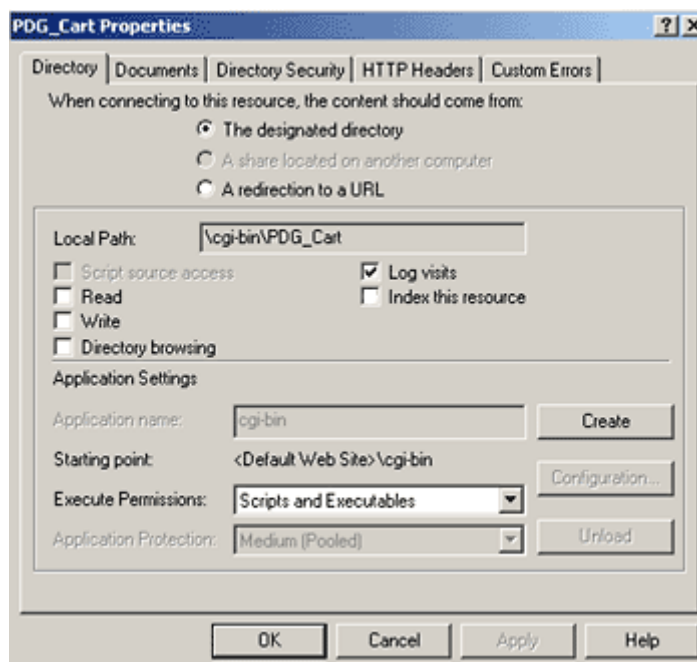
PDG_Cart Properties

?

X

Directory | Documents | Directory Security | HTTP Headers | Custom Errors

When connecting to this resource, the content should come from:

The designated directory

A share located on another computer

A redirection to a URL

Local Path: \cgi-bin\PDG_Cart

Script source access

Read

Write

Directory browsing

Log visits

Index this resource

Application Settings

Application name: cgi-bin

Create

Starting point: <Default Web Site>\cgi-bin

Configuration...

Execute Permissions: Scripts and Executables

Application Protection: Medium (Pooled)

Unload

OK

Cancel

Apply

Help